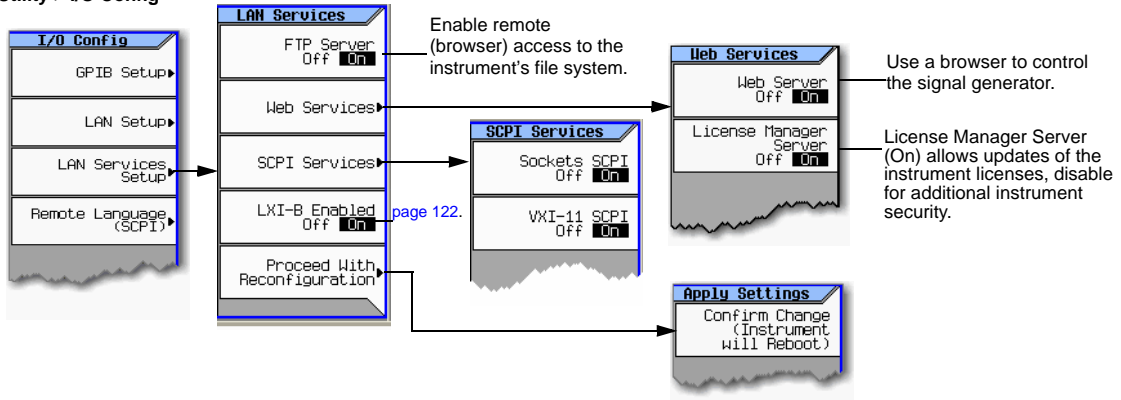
Utility > I/O Config

I/O Config

GPIB Setup

LAN Setup

LAN Services Setup

Remote Language (SCPI)

LAN Services

FTP Server Off On

Web Services

SCPI Services

LXI-B Enabled Off On

page 122.

Proceed With Reconfiguration

Enable remote (browser) access to the instrument's file system.

SCPI Services

Sockets SCPI Off On

VXI-11 SCPI Off On

Web Services

Web Server Off On

License Manager Server Off On

Use a browser to control the signal generator.

License Manager Server (On) allows updates of the instrument licenses, disable for additional instrument security.

Apply Settings

Confirm Change (Instrument will Reboot)